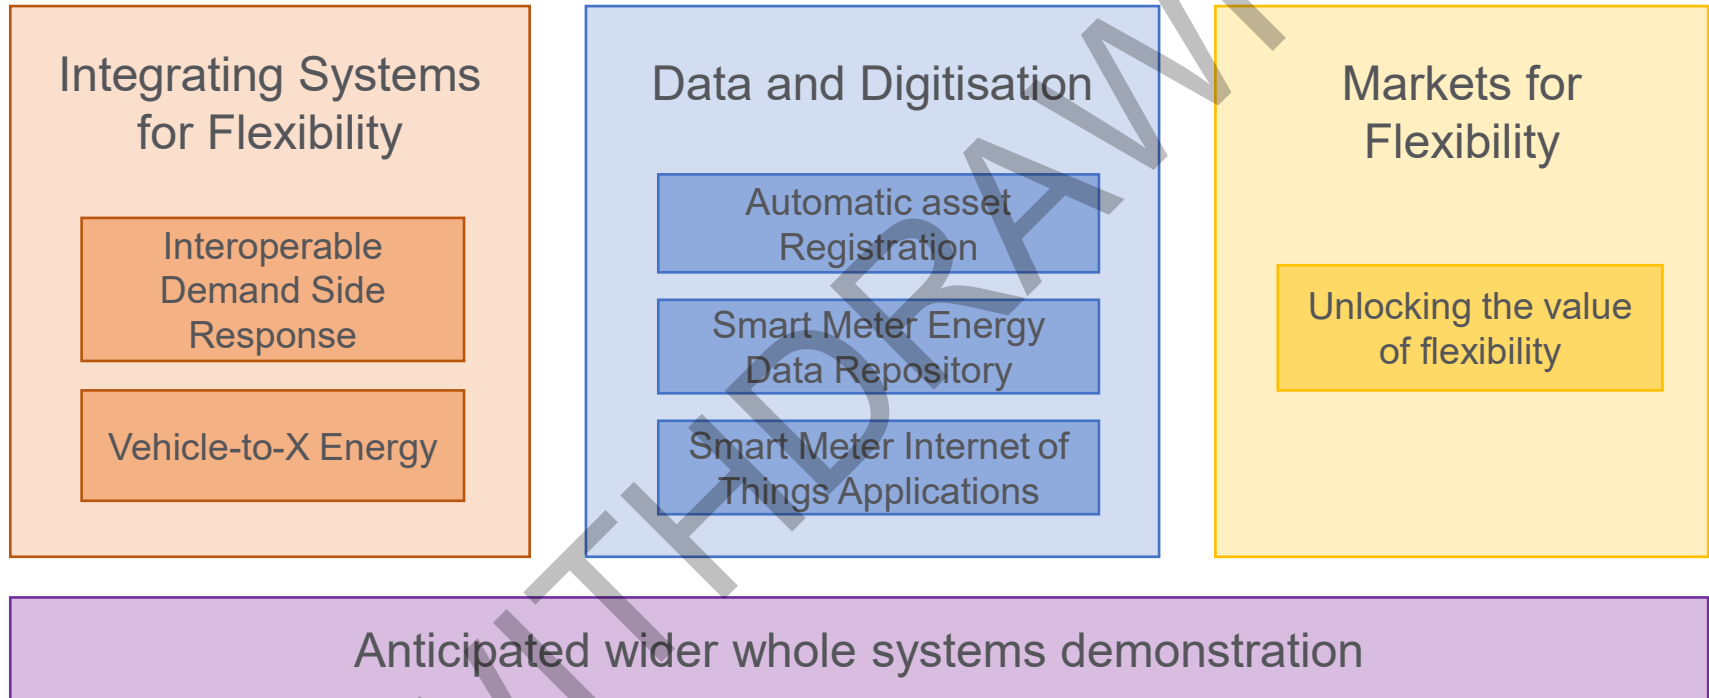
Integrating Systems for Flexibility

Interoperable Demand Side Response

Vehicle-to-X Energy

Data and Digitisation

Automatic asset Registration

Smart Meter Energy Data Repository

Smart Meter Internet of Things Applications

Markets for Flexibility

Unlocking the value of flexibility

Anticipated wider whole systems demonstration

WITHDRAWN